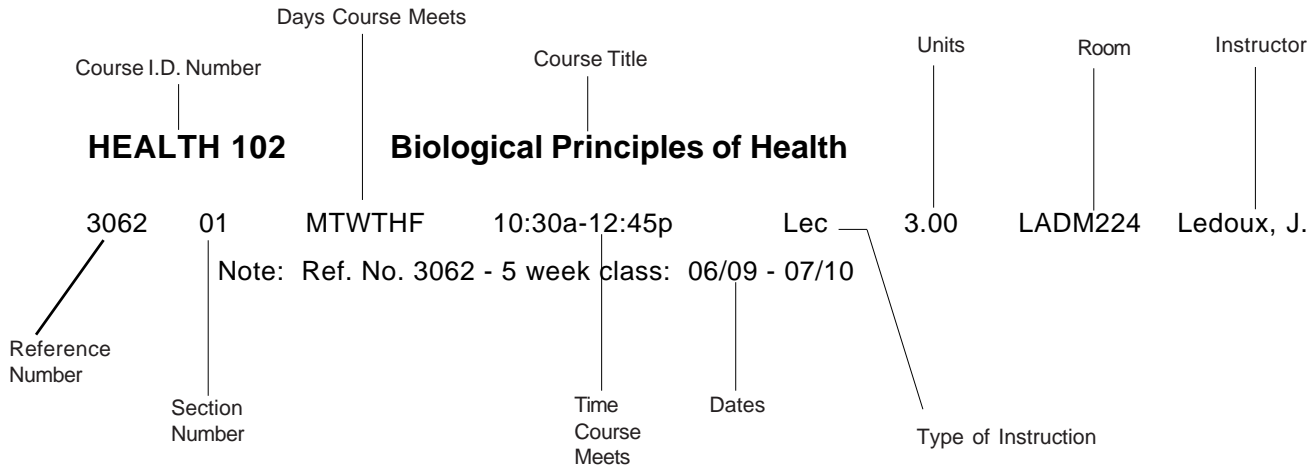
Days Course Meets

Course I.D. Number

Course Title

Units

Room

Instructor

HEALTH 102 Biological Principles of Health

3062 01 MTWTHF 10:30a-12:45p Lec 3.00 LADM224 Ledoux, J.

Note: Ref. No. 3062 - 5 week class: 06/09 - 07/10

Reference Number

Section Number

Time Course Meets

Dates

Type of Instruction